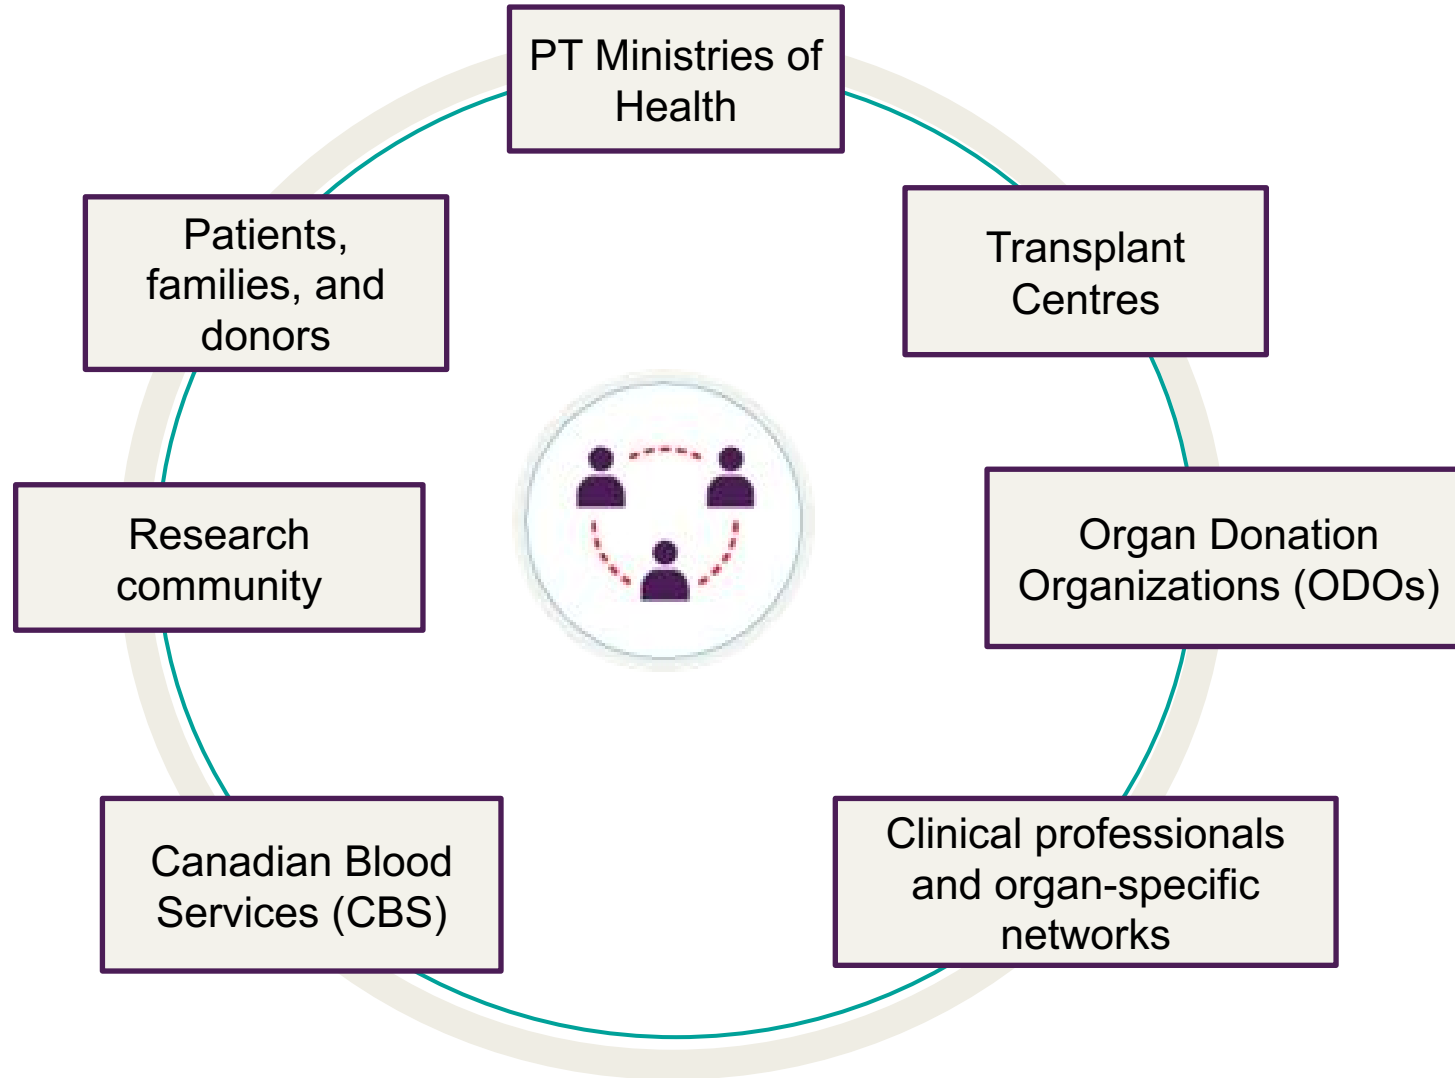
PT Ministries of Health

Transplant Centres

Organ Donation Organizations (ODOs)

Clinical professionals and organ-specific networks

Canadian Blood Services (CBS)

Research community

Patients, families, and donors